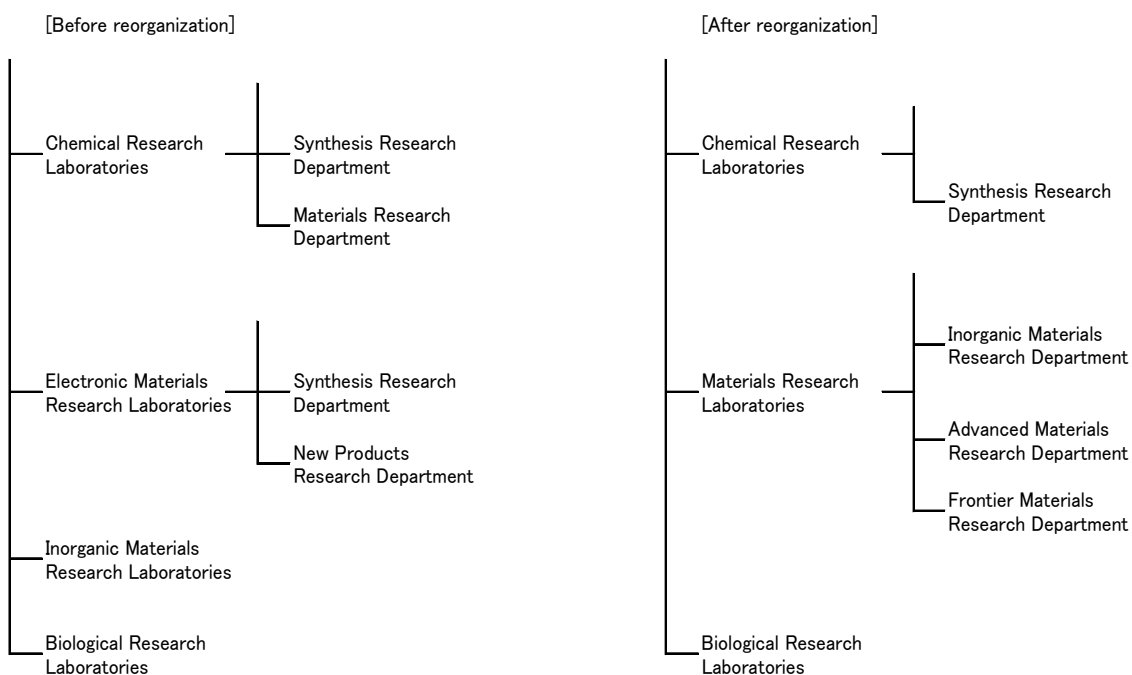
[Before reorganization]

Chemical Research Laboratories

Synthesis Research Department

Materials Research Department

Electronic Materials Research Laboratories

Synthesis Research Department

New Products Research Department

Inorganic Materials Research Laboratories

Biological Research Laboratories

[After reorganization]

Chemical Research Laboratories

Synthesis Research Department

Materials Research Laboratories

Inorganic Materials Research Department

Advanced Materials Research Department

Frontier Materials Research Department

Biological Research Laboratories